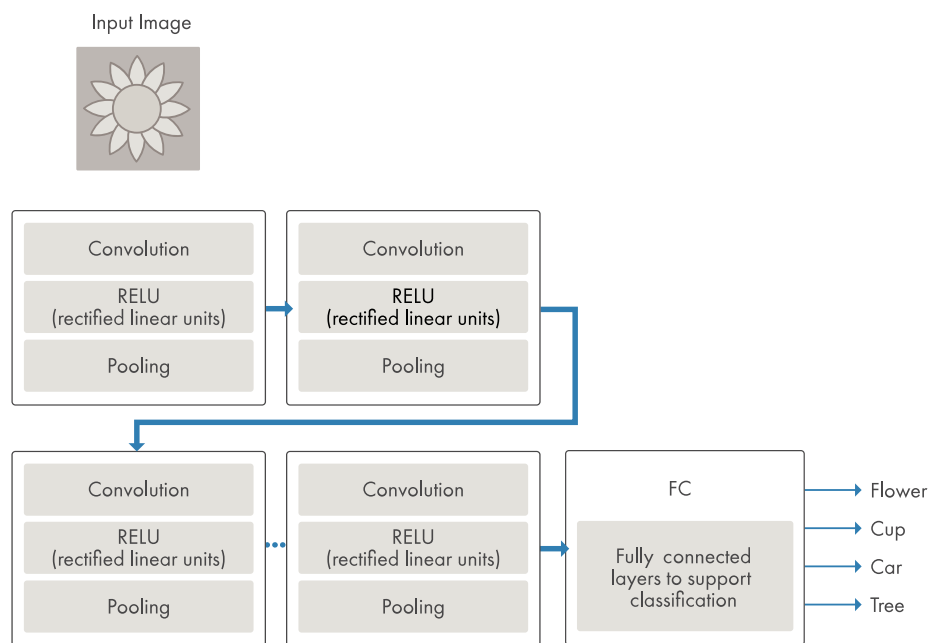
Input Image

Convolution

RELU
(rectified linear units)

Pooling

Convolution

RELU
(rectified linear units)

Pooling

Convolution

RELU
(rectified linear units)

Pooling

Convolution

RELU
(rectified linear units)

Pooling

FC

Fully connected layers to support classification

Flower

Cup

Car

Tree